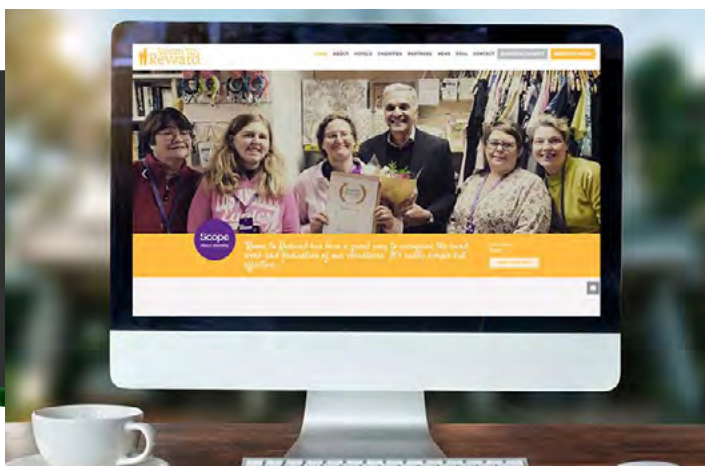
Reward

HOME ABOUT VOICES CHARITIES PARTNERS NEWS FAQ CONTACT

Scope

"Room to Reward has been a great way to recognise the hard work and dedication of our volunteers. It's really simple but effective."